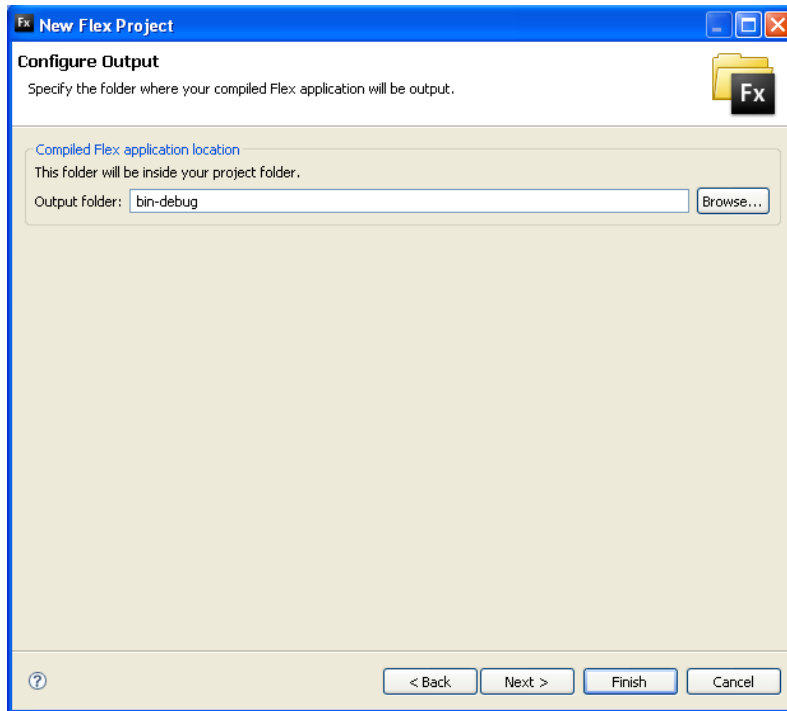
Fx New Flex Project

Configure Output

Specify the folder where your compiled Flex application will be output.

Fx

Compiled Flex application location

This folder will be inside your project folder.

Output folder: bin-debug

Browse...

?

< Back

Next >

Finish

Cancel